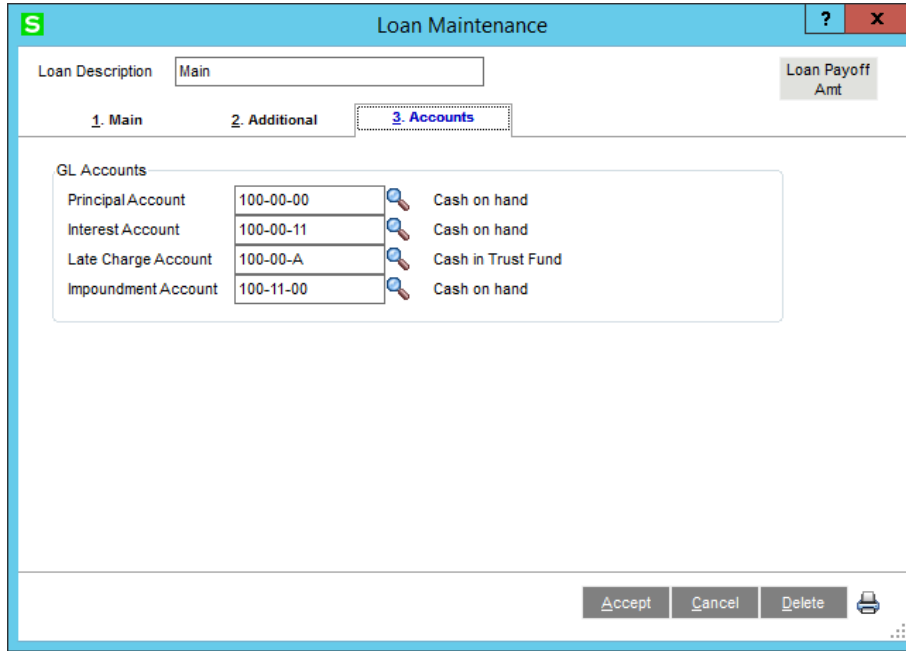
S Loan Maintenance ? X

Loan Description Main

Loan Payoff Amt

1. Main 2. Additional 3. Accounts

GL Accounts

Principal Account 100-00-00 Cash on hand

Interest Account 100-00-11 Cash on hand

Late Charge Account 100-00-A Cash in Trust Fund

Impoundment Account 100-11-00 Cash on hand

Accept Cancel Delete